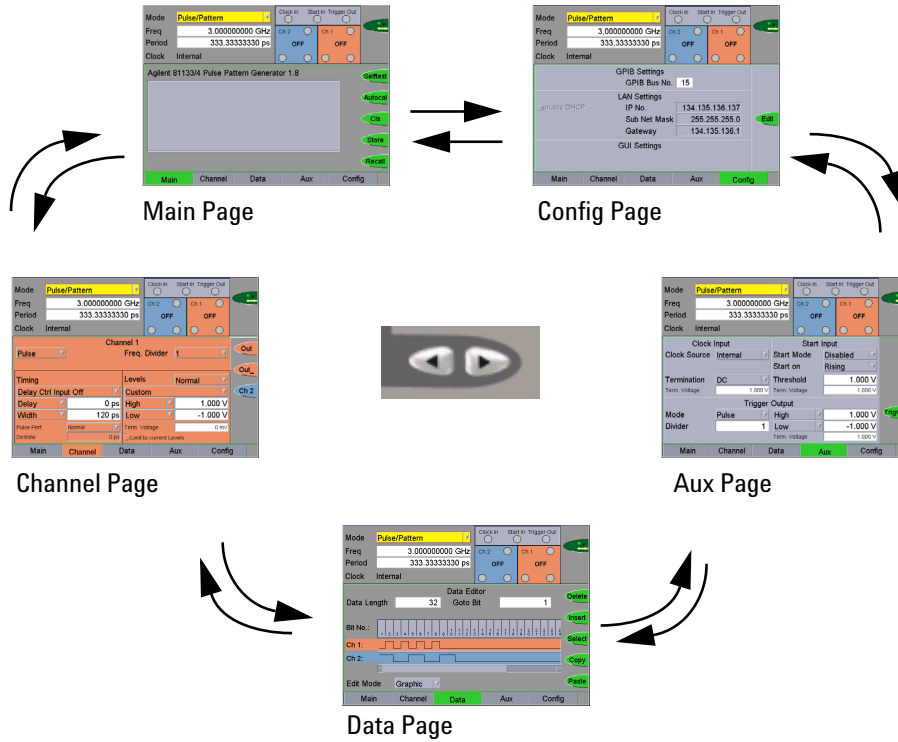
Mode Pulse/Pattern
Freq 3.000000000 GHz
Period 333.33333330 ps
Clock Internal
Clock In Start In Trigger Out
Ch 2 OFF
Ch 1 OFF
Agilent 81133/4 Pulse Pattern Generator 1.8
Selftest
Autocal
Cls
Store
Recall
Main Channel Data Aux Config

Main Page

Mode Pulse/Pattern
Freq 3.000000000 GHz
Period 333.33333330 ps
Clock Internal
Clock In Start In Trigger Out
Ch 2 OFF
Ch 1 OFF
GPIB Settings
GPIB Bus No. 15
LAN Settings
Enable DHCP
IP No. 134.135.136.137
Sub Net Mask 255.255.255.0
Gateway 134.135.136.1
Edit
GUI Settings
Main Channel Data Aux Config

Config Page

Mode Pulse/Pattern
Freq 3.000000000 GHz
Period 333.33333330 ps
Clock Internal
Clock In Start In Trigger Out
Ch 2 OFF
Ch 1 OFF
Channel 1
Pulse Freq. Divider 1
Out
Out_
Ch 2
Timing
Levels Normal
Delay Ctrl Input Off
Custom
Delay 0 ps
High 1.000 V
Width 120 ps
Low -1.000 V
Pulse Perf. Normal
Term. Voltage 0 mV
Deskew 0 ps
Limit to current Levels
Main Channel Data Aux Config

Channel Page

Mode Pulse/Pattern
Freq 3.000000000 GHz
Period 333.33333330 ps
Clock Internal
Clock In Start In Trigger Out
Ch 2 OFF
Ch 1 OFF
Clock Input
Start Input
Clock Source Internal
Start Mode Disabled
Start on Rising
Termination DC
Threshold 1.000 V
Term. Voltage 1.000 V
Term. Voltage 1.000 V
Trigger Output
Mode Pulse
High 1.000 V
Divider 1
Low -1.000 V
Term. Voltage 1.000 V
Trigg
Main Channel Data Aux Config

Aux Page

Mode Pulse/Pattern
Freq 3.000000000 GHz
Period 333.33333330 ps
Clock Internal
Clock In Start In Trigger Out
Ch 2 OFF
Ch 1 OFF
Data Editor
Data Length 32 Goto Bit 1
Delete
Insert
Bit No.:
Select
Ch 1:
Ch 2:
Copy
Edit Mode Graphic
Paste
Main Channel Data Aux Config

Data Page